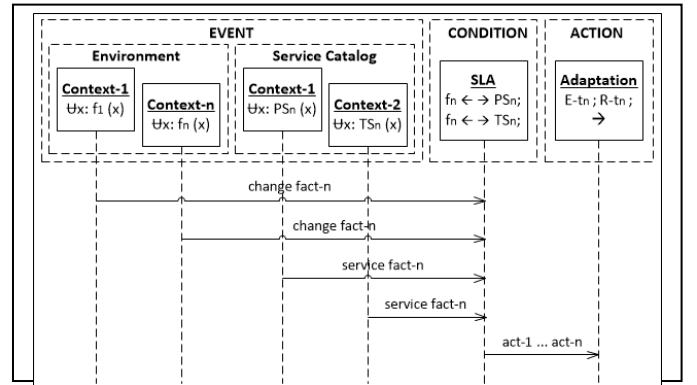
EVENT

Environment

Context-1
$\forall$x: f1 (x)

Context-n
$\forall$x: fn (x)

Service Catalog

Context-1
$\forall$x: PSn (x)

Context-2
$\forall$x: TSn (x)

CONDITION

SLA
fn $\leftarrow\rightarrow$ PSn;
fn $\leftarrow\rightarrow$ TSn;

ACTION

Adaptation
E-tn ; R-tn ;
$\rightarrow$

change fact-n

change fact-n

service fact-n

service fact-n

act-1 ... act-n